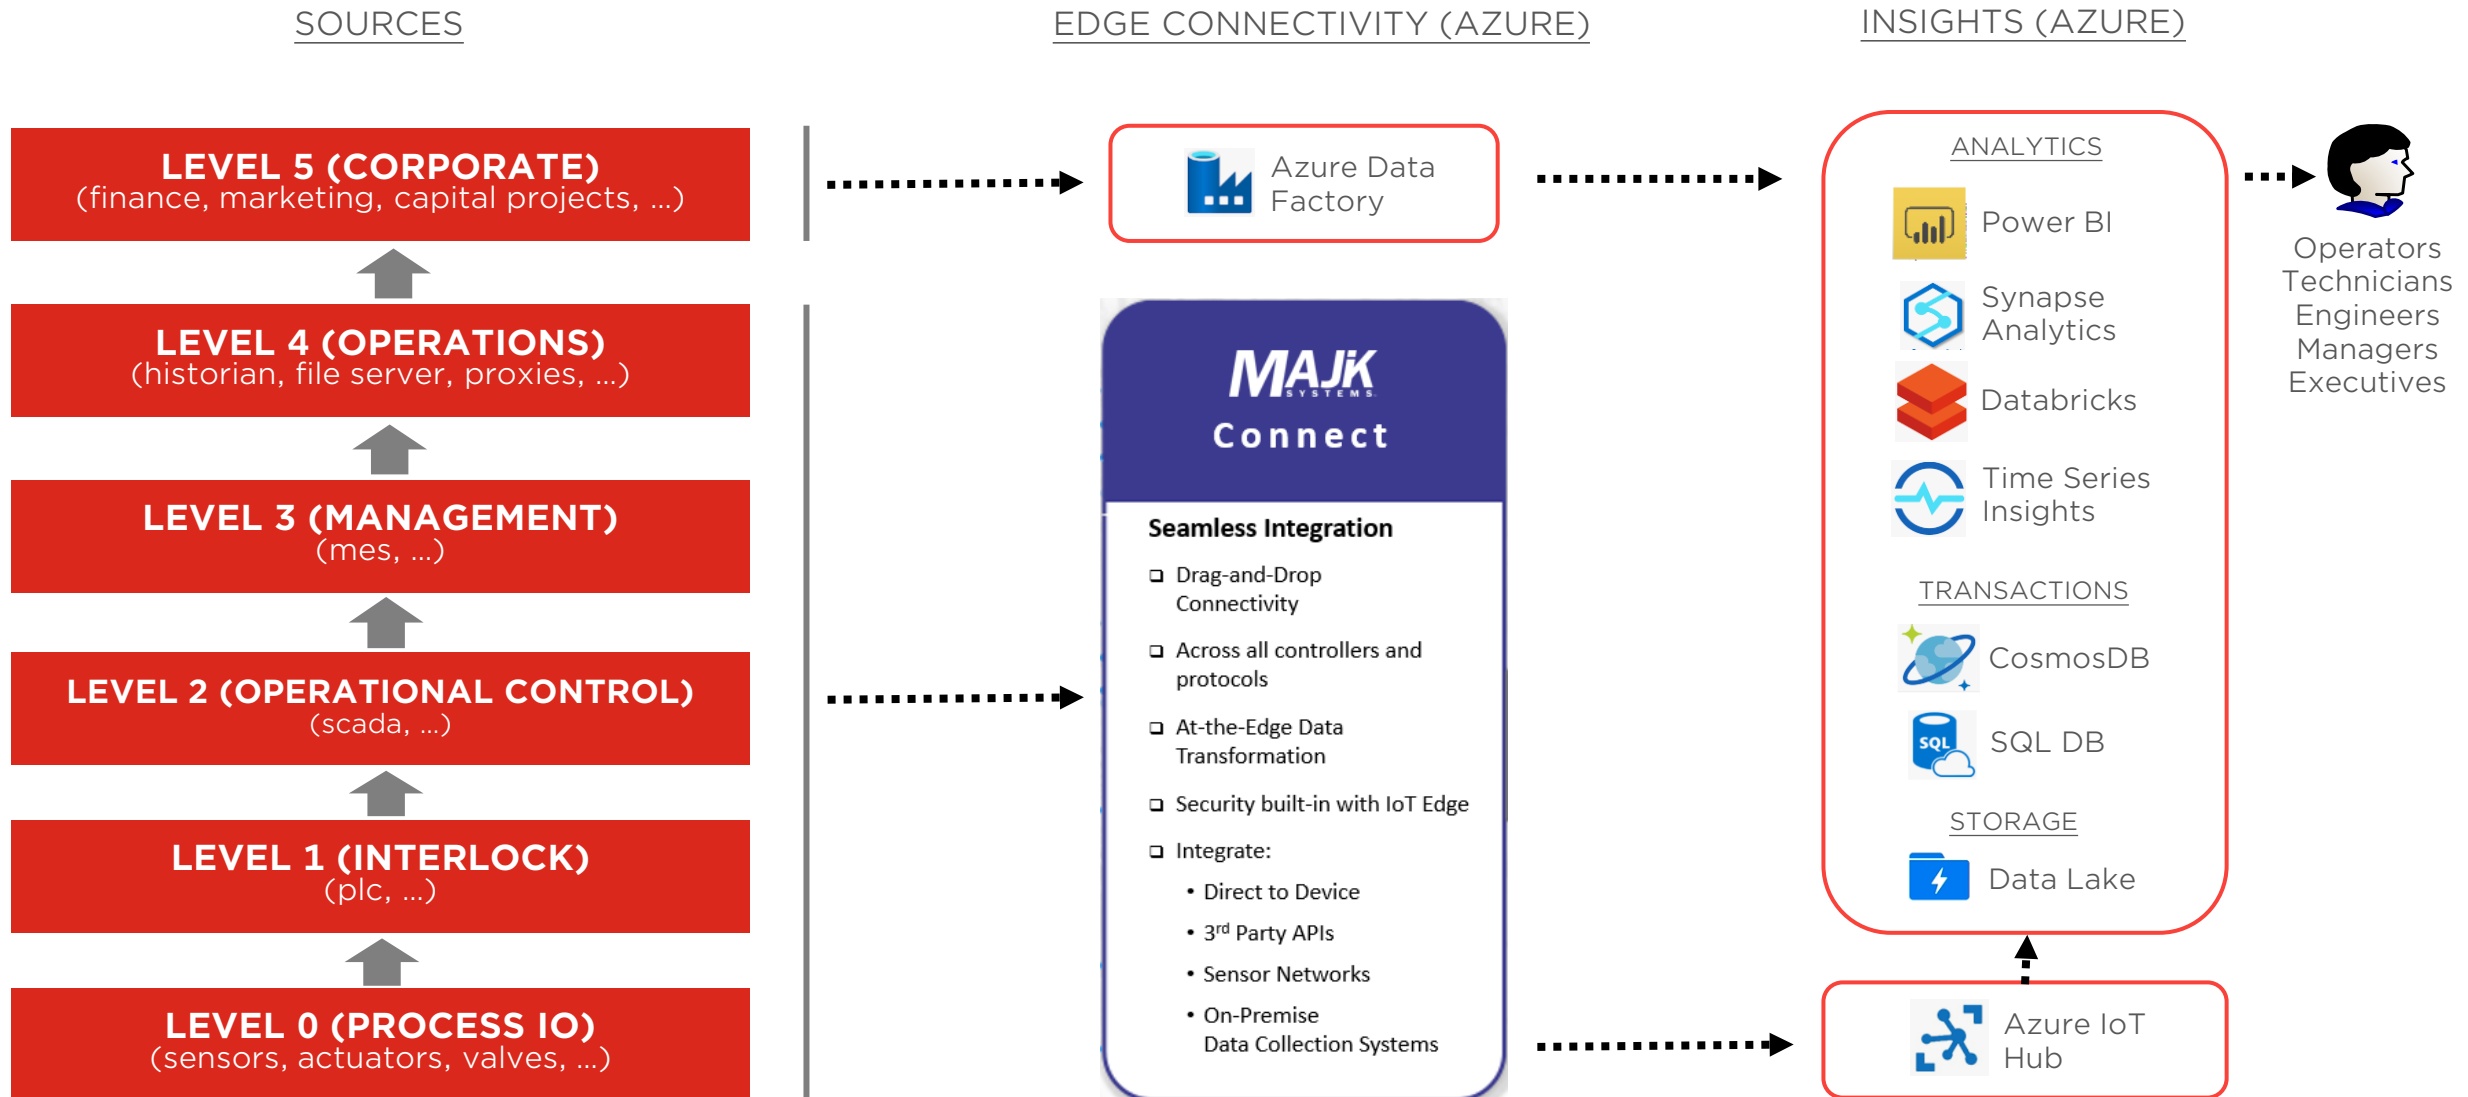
SOURCES

EDGE CONNECTIVITY (AZURE)

INSIGHTS (AZURE)

LEVEL 5 (CORPORATE)
(finance, marketing, capital projects, ...)

LEVEL 4 (OPERATIONS)
(historian, file server, proxies, ...)

LEVEL 3 (MANAGEMENT)
(mes, ...)

LEVEL 2 (OPERATIONAL CONTROL)
(scada, ...)

LEVEL 1 (INTERLOCK)
(plc, ...)

LEVEL 0 (PROCESS IO)
(sensors, actuators, valves, ...)

Azure Data Factory

MAJiK SYSTEMS
Connect

Seamless Integration

Drag-and-Drop Connectivity

Across all controllers and protocols

At-the-Edge Data Transformation

Security built-in with IoT Edge

Integrate:

• Direct to Device
• 3$^{rd}$ Party APIs
• Sensor Networks
• On-Premise Data Collection Systems

ANALYTICS

Power BI

Synapse Analytics

Databricks

Time Series Insights

TRANSACTIONS

CosmosDB

SQL

SQL DB

STORAGE

Data Lake

Azure IoT Hub

Operators
Technicians
Engineers
Managers
Executives